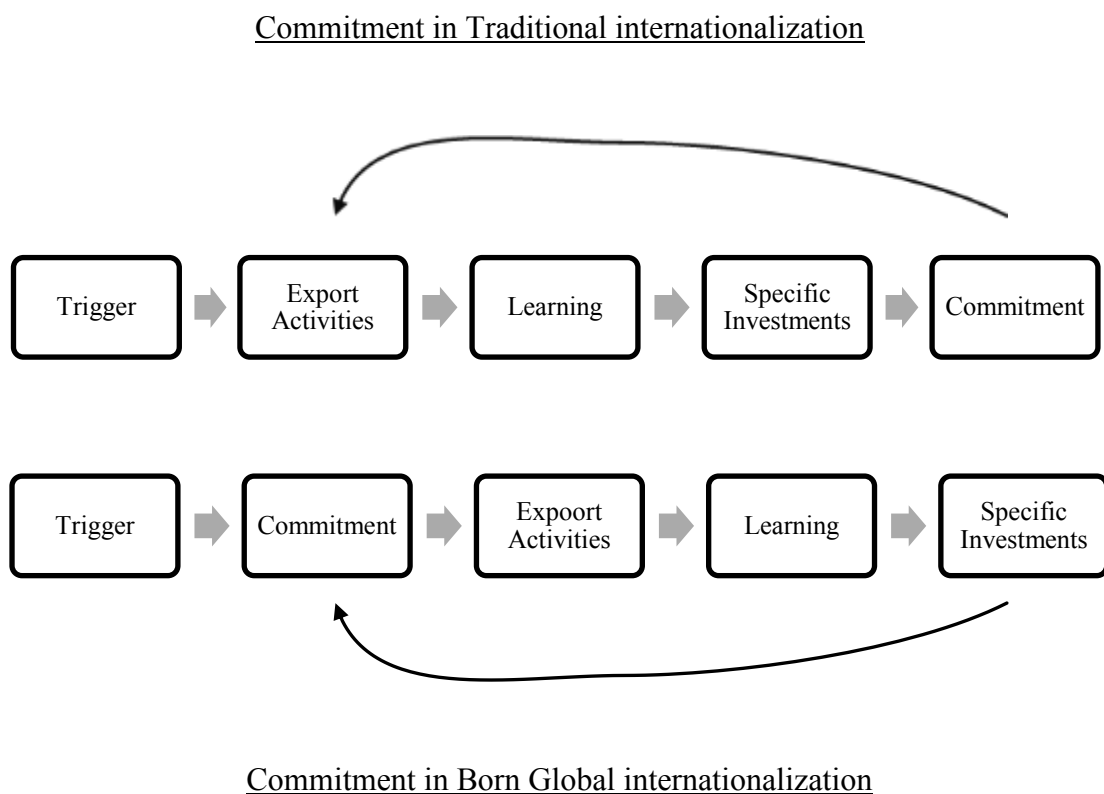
Commitment in Traditional internationalization

Trigger

Export Activities

Learning

Specific Investments

Commitment

Trigger

Commitment

Expoort Activities

Learning

Specific Investments

Commitment in Born Global internationalization